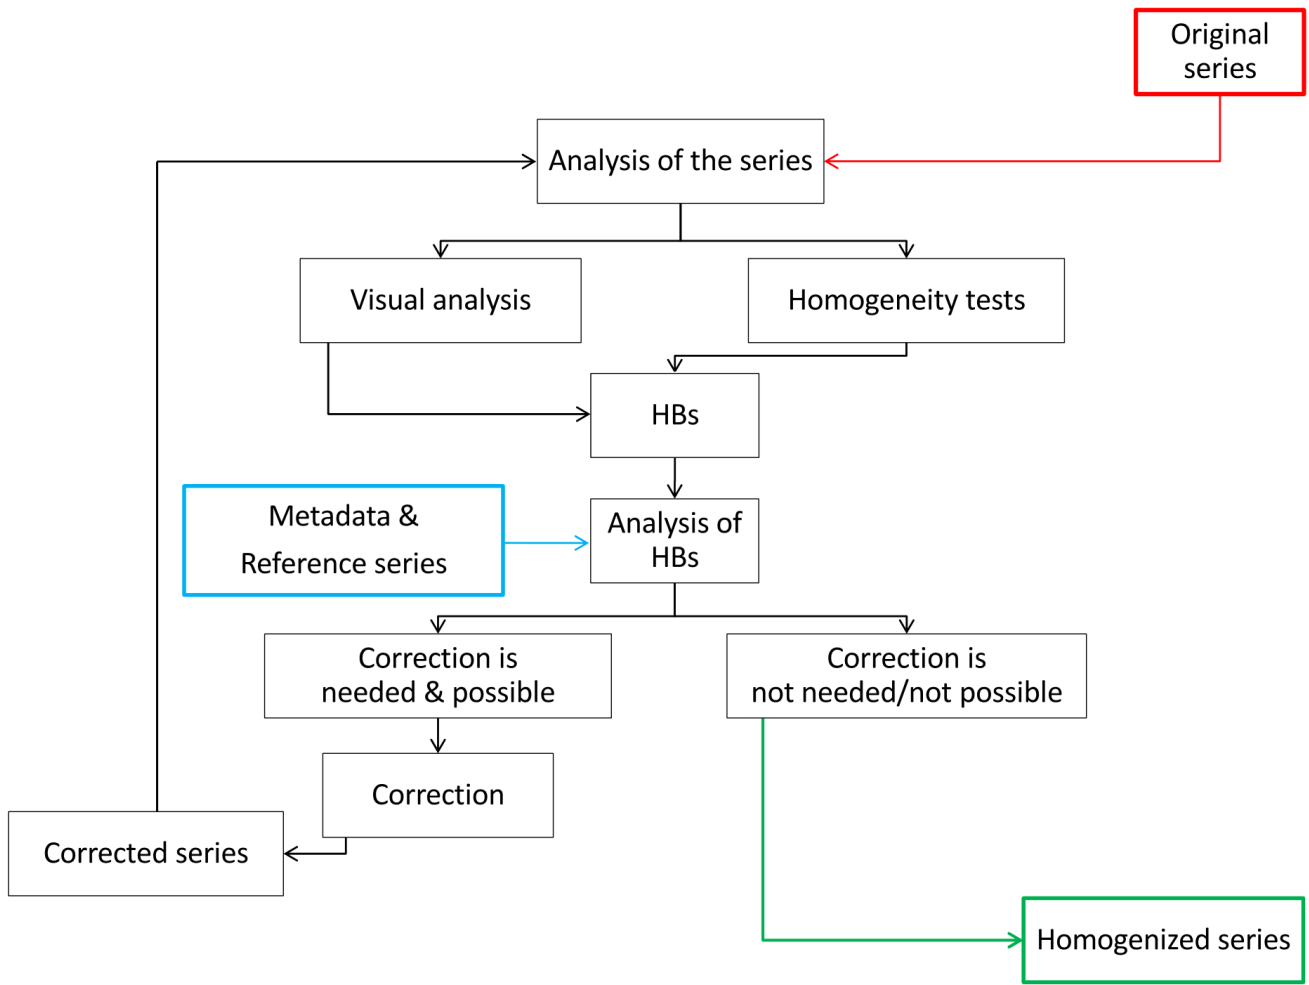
Original series

Analysis of the series

Visual analysis

Homogeneity tests

HBs

Metadata & Reference series

Analysis of HBs

Correction is needed & possible

Correction is not needed/not possible

Correction

Corrected series

Homogenized series